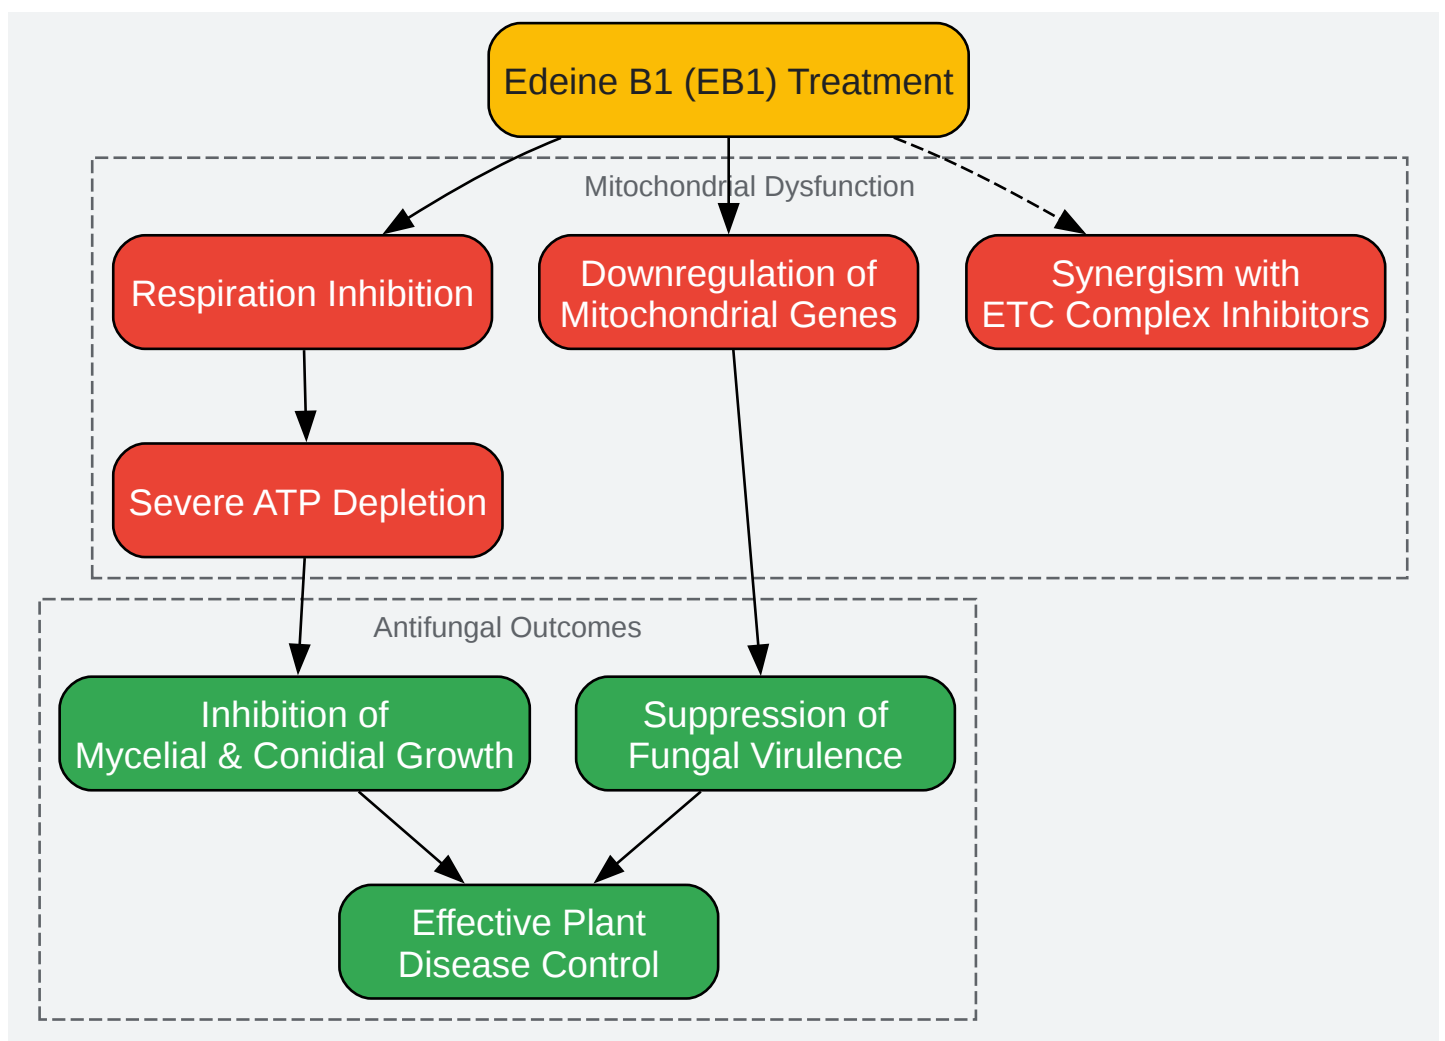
Edeine B1 (EB1) Treatment

Mitochondrial Dysfunction

Respiration Inhibition

Downregulation of Mitochondrial Genes

Synergism with ETC Complex Inhibitors

Severe ATP Depletion

Antifungal Outcomes

Inhibition of Mycelial & Conidial Growth

Suppression of Fungal Virulence

Effective Plant Disease Control